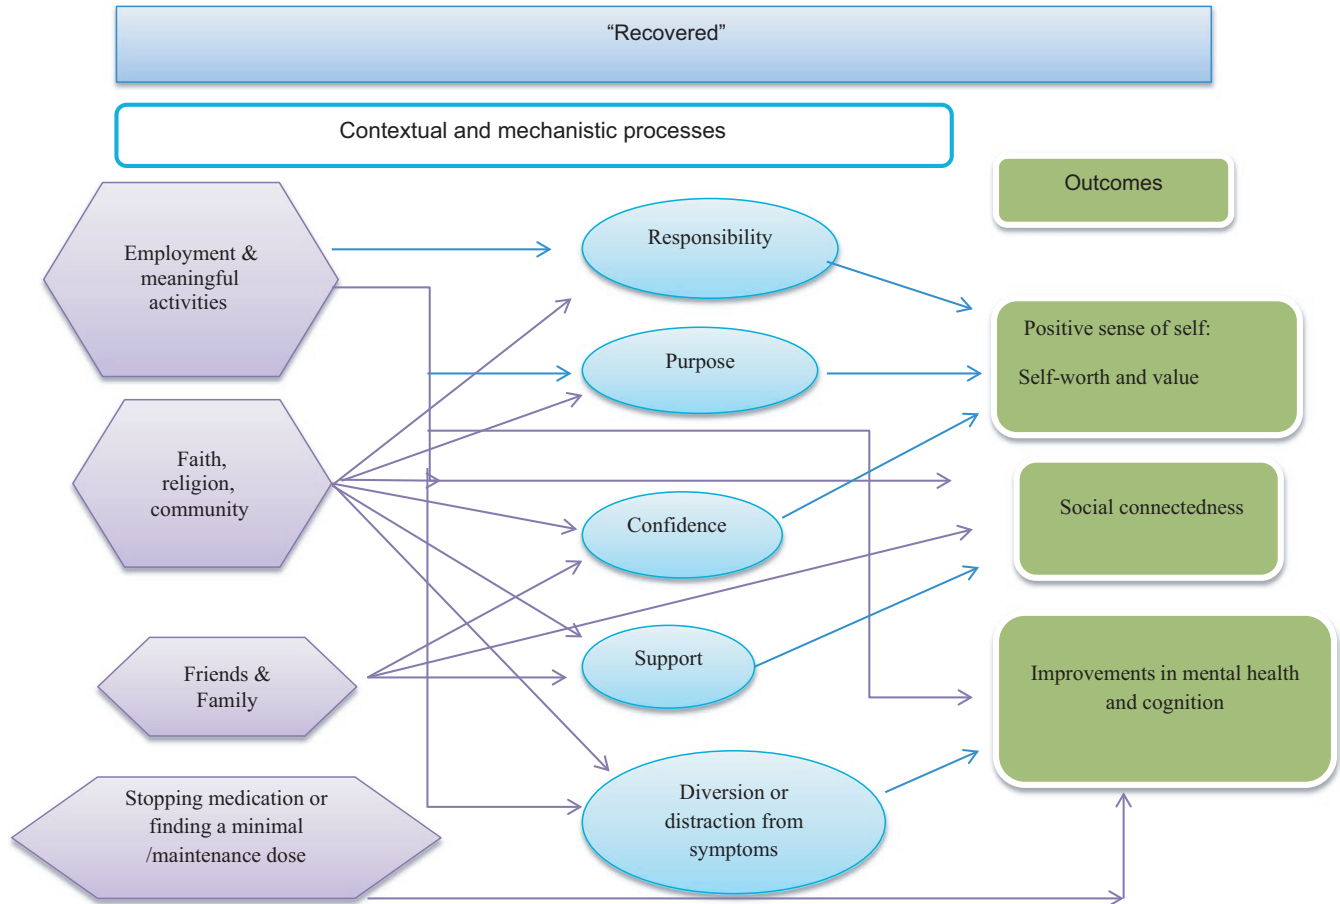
"Recovered"

Contextual and mechanistic processes

Outcomes

Employment & meaningful activities

Faith, religion, community

Friends & Family

Stopping medication or finding a minimal /maintenance dose

Responsibility

Purpose

Confidence

Support

Diversion or distraction from symptoms

Positive sense of self:

Self-worth and value

Social connectedness

Improvements in mental health and cognition